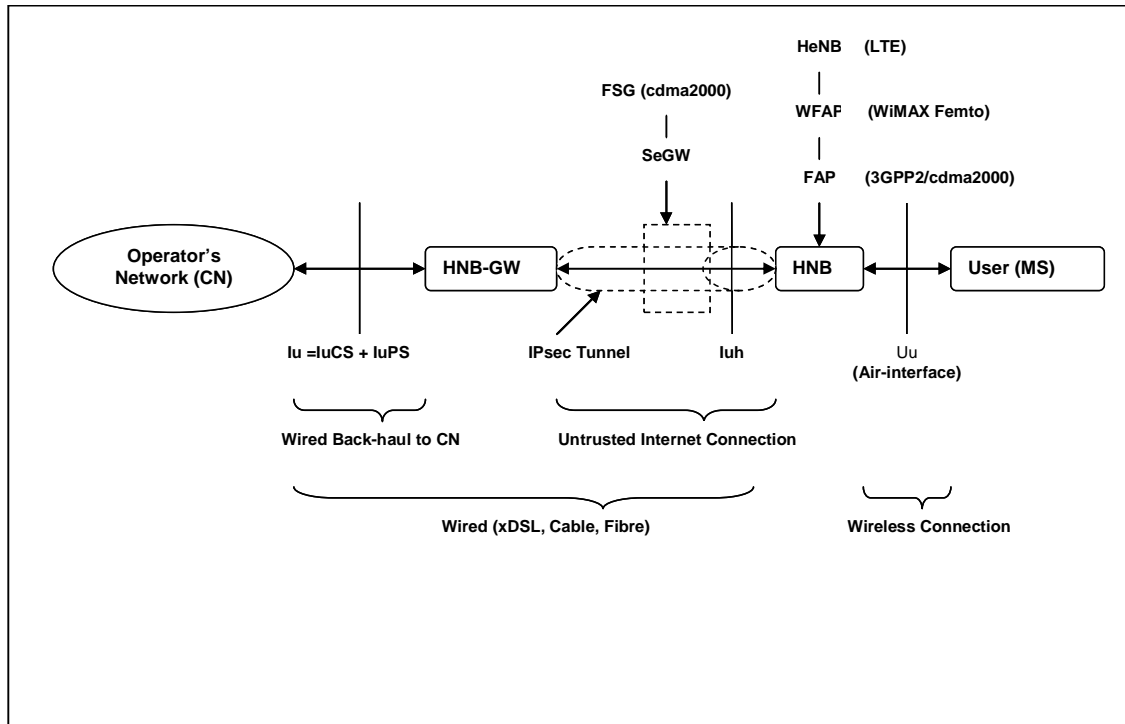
HeNB (LTE)

WFAP (WiMAX Femto)

FAP (3GPP2/cdma2000)

FSG (cdma2000)

SeGW

Operator's Network (CN)

HNB-GW

HNB

User (MS)

Iu =IuCS + IuPS

IPsec Tunnel

Iuh

Uu
(Air-interface)

Wired Back-haul to CN

Untrusted Internet Connection

Wired (xDSL, Cable, Fibre)

Wireless Connection